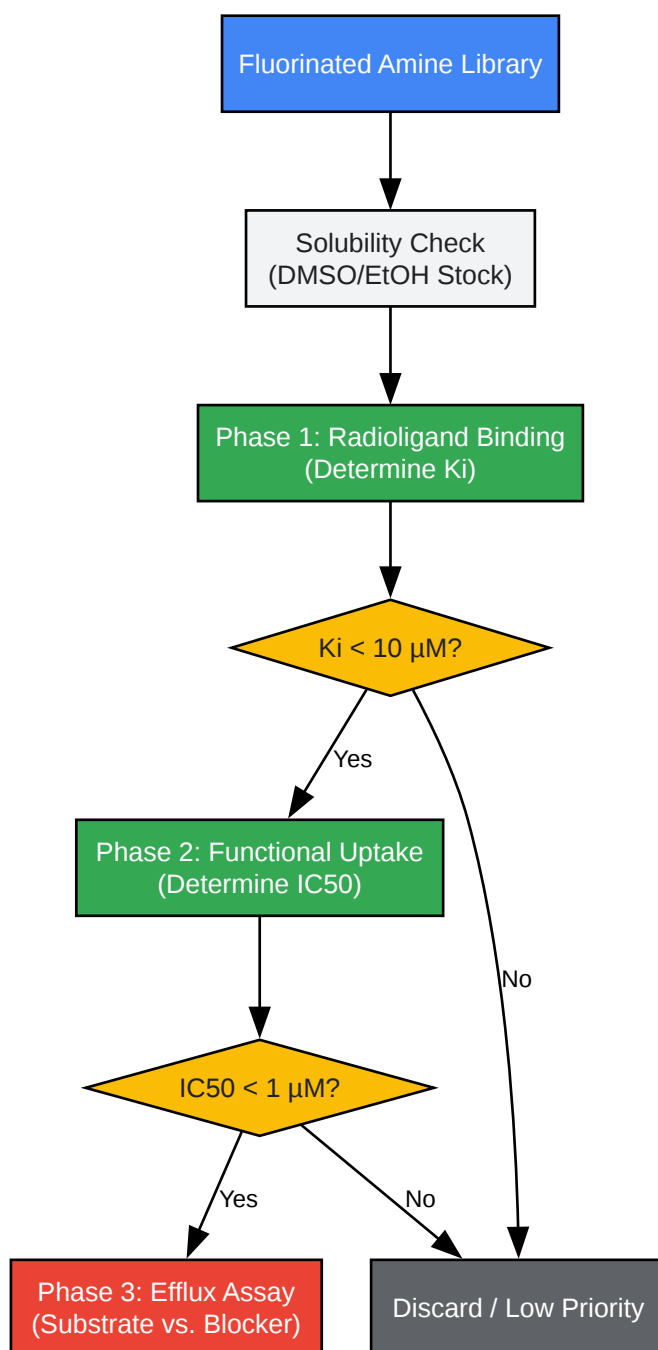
Fluorinated Amine Library

Solubility Check
(DMSO/EtOH Stock)

Phase 1: Radioligand Binding
(Determine Ki)

Ki < 10 µM?

Yes

No

Phase 2: Functional Uptake
(Determine IC50)

IC50 < 1 µM?

Yes

No

Phase 3: Efflux Assay
(Substrate vs. Blocker)

Discard / Low Priority